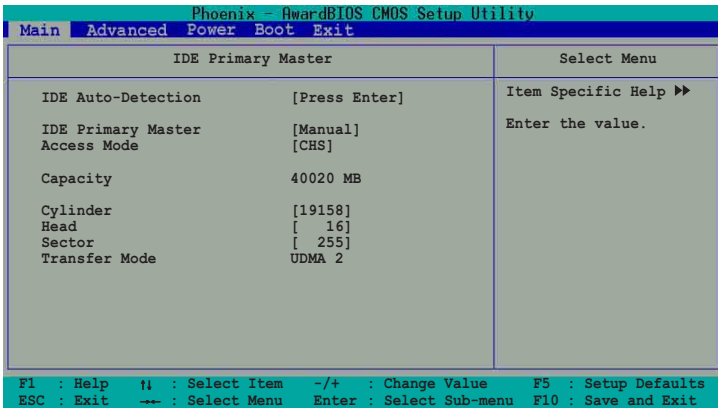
Phoenix - AwardBIOS CMOS Setup Utility
Main Advanced Power Boot Exit

IDE Primary Master

Select Menu

IDE Auto-Detection [Press Enter]

IDE Primary Master [Manual]
Access Mode [CHS]

Capacity 40020 MB

Cylinder [19158]
Head [ 16]
Sector [ 255]
Transfer Mode UDMA 2

Item Specific Help ▶▶

Enter the value.

F1 : Help ↑↓ : Select Item -/+ : Change Value F5 : Setup Defaults
ESC : Exit →← : Select Menu Enter : Select Sub-menu F10 : Save and Exit